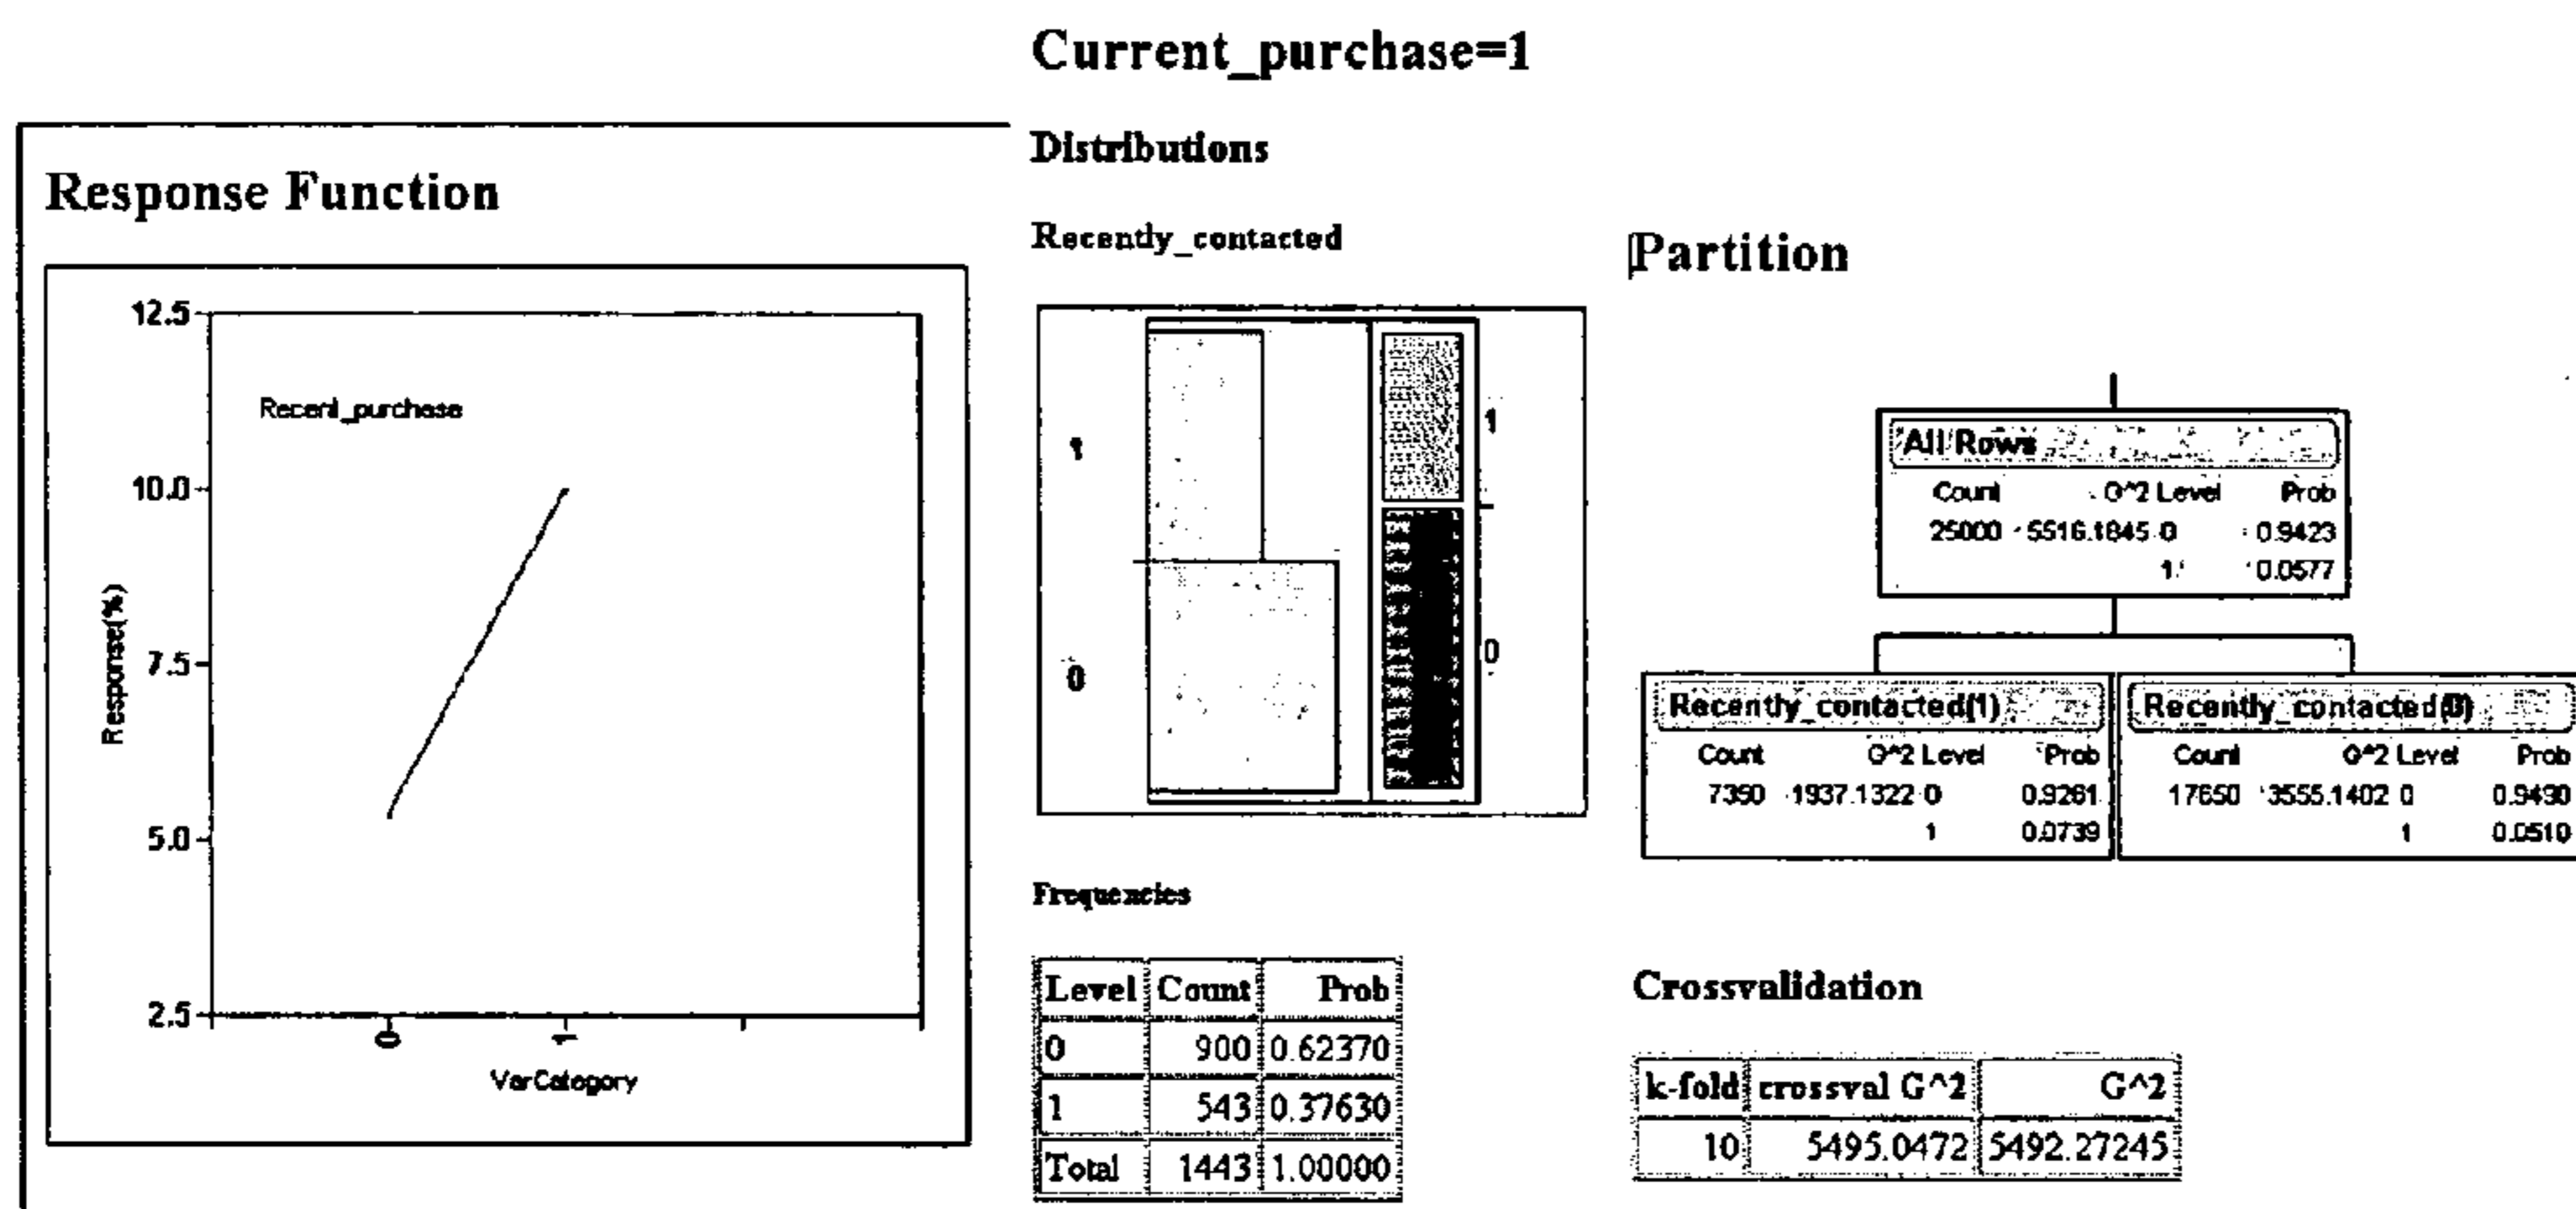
Current_purchase=1

Response Function

12.5
10.0
7.5
5.0
2.5
Recent_purchase
Response(%)
0
1
VarCategory

Distributions

Recently_contacted

1
0
1
0

Frequencies

| Level | Count | Prob |
|---|---|---|
| 0 | 900 | 0.62370 |
| 1 | 543 | 0.37630 |
| Total | 1443 | 1.00000 |

Partition

All Rows
Count G^2 Level Prob
25000 5516.1845 0 0.9423
1 0.0577

Recently_contacted(1)
Count G^2 Level Prob
7350 1937.1322 0 0.9261
1 0.0739

Recently_contacted(0)
Count G^2 Level Prob
17650 3555.1402 0 0.9490
1 0.0510

Crossvalidation

| k-fold | crossval G^2 | G^2 |
|---|---|---|
| 10 | 5495.0472 | 5492.27245 |